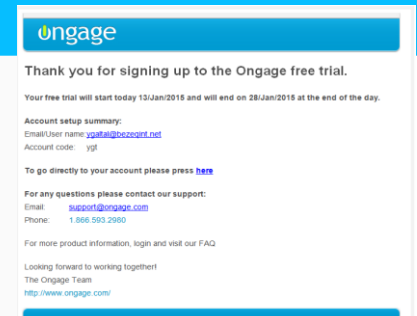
ongage

Thank you for signing up to the Ongage free trial.

Your free trial will start today 13/Jan/2015 and will end on 28/Jan/2015 at the end of the day.

Account setup summary:
Email/User name: ygaltal@bezeqint.net
Account code: ygt

To go directly to your account please press here

For any questions please contact our support:
Email: support@ongage.com
Phone: 1.866.593.2980

For more product information, login and visit our FAQ

Looking forward to working together!
The Ongage Team
http://www.ongage.com/